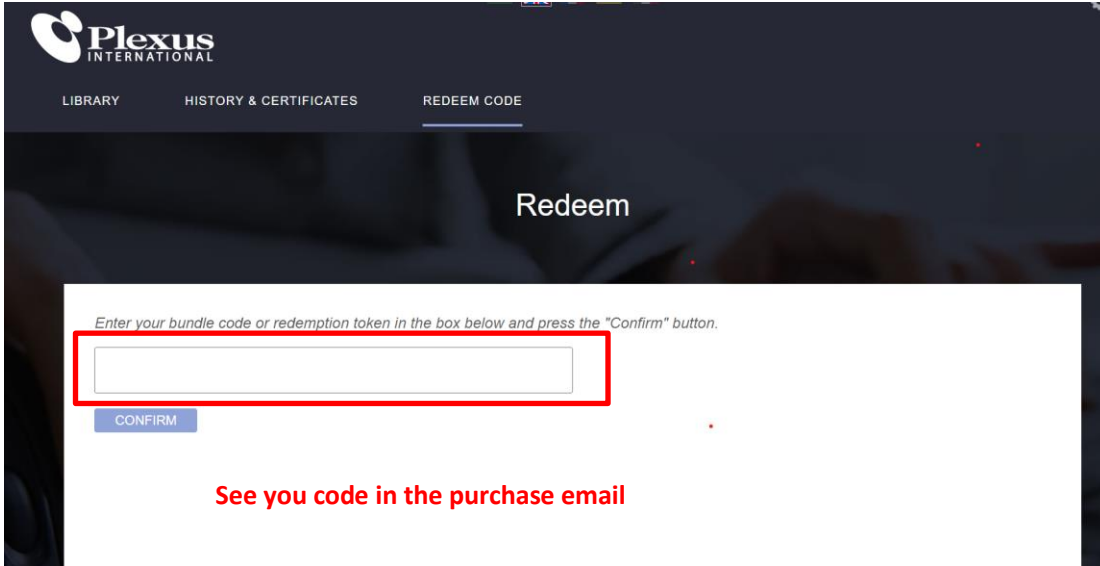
Plexus
INTERNATIONAL

LIBRARY HISTORY & CERTIFICATES REDEEM CODE

Redeem

Enter your bundle code or redemption token in the box below and press the "Confirm" button.

CONFIRM

See you code in the purchase email